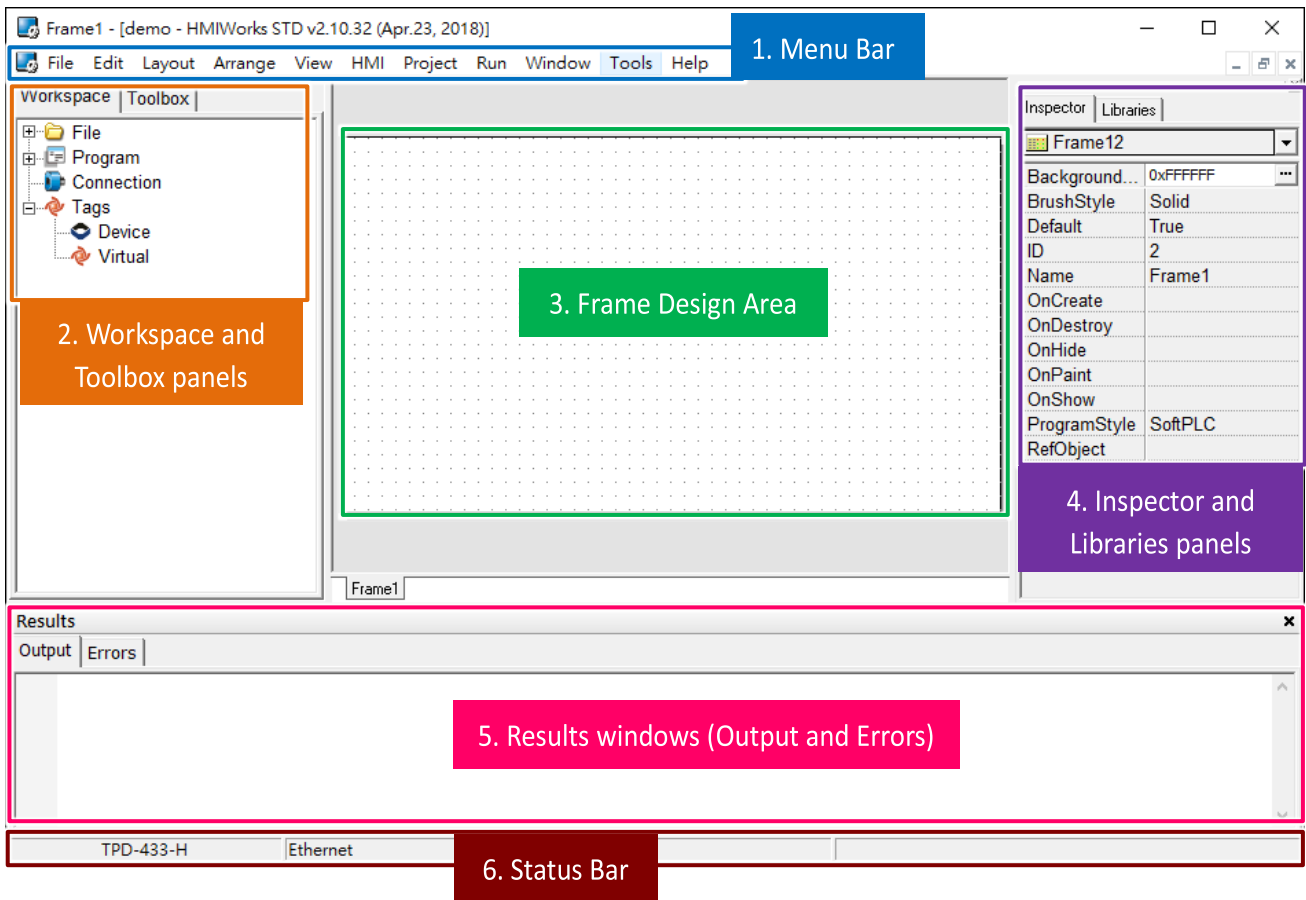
Frame1 - [demo - HMIWorks STD v2.10.32 (Apr.23, 2018)]

File Edit Layout Arrange View HMI Project Run Window Tools Help

1. Menu Bar

Workspace Toolbox

File
Program
Connection
Tags
Device
Virtual

2. Workspace and Toolbox panels

3. Frame Design Area

Frame1

Inspector Libraries

Frame12

| | |
|---|---|
| Background... | 0xFFFFFF |
| BrushStyle | Solid |
| Default | True |
| ID | 2 |
| Name | Frame1 |
| OnCreate | |
| OnDestroy | |
| OnHide | |
| OnPaint | |
| OnShow | |
| ProgramStyle | SoftPLC |
| RefObject | |

4. Inspector and Libraries panels

Results

Output Errors

5. Results windows (Output and Errors)

TPD-433-H Ethernet

6. Status Bar